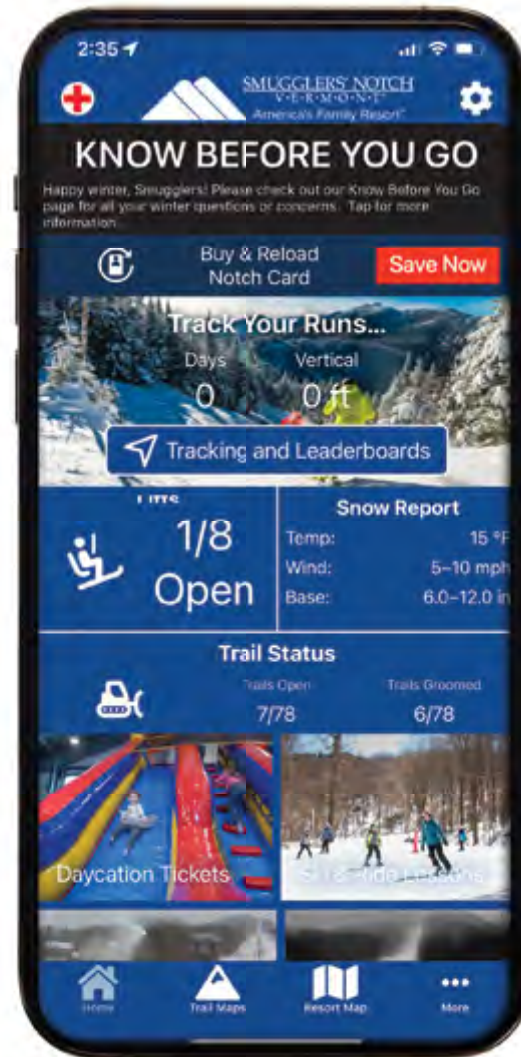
2:35

SMUGGLERS' NOTCH
VERMONT
America's Family Resort

KNOW BEFORE YOU GO

Happy winter, Smugglers! Please check out our Know Before You Go page for all your winter questions or concerns. Tap for more information...

Buy & Reload Notch Card

Save Now

Track Your Runs...

Days
0

Vertical
0 ft

Tracking and Leaderboards

Lifts
1/8 Open

Snow Report
Temp: 15 °F
Wind: 5–10 mph
Base: 6.0–12.0 in

Trail Status
Trails Open
7/78
Trails Groomed
6/78

Daycation Tickets

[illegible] Lessons

Home
Trail Maps
Resort Map
More